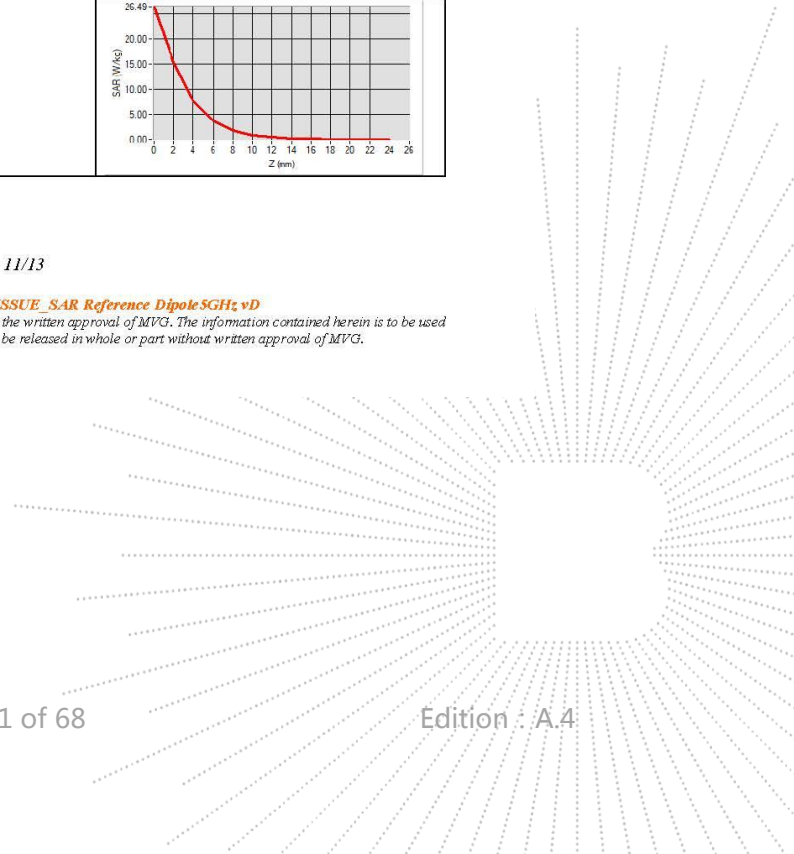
26.49
20.00
15.00
10.00
5.00
0.00
SAR W/kg)
0 2 4 6 8 10 12 14 16 18 20 22 24 26
Z (mm)

11/13

SSUE_SAR Reference Dipole5GHz vD
the written approval of MVG. The information contained herein is to be used
be released in whole or part without written approval of MVG.

1 of 68

Edition : A.4